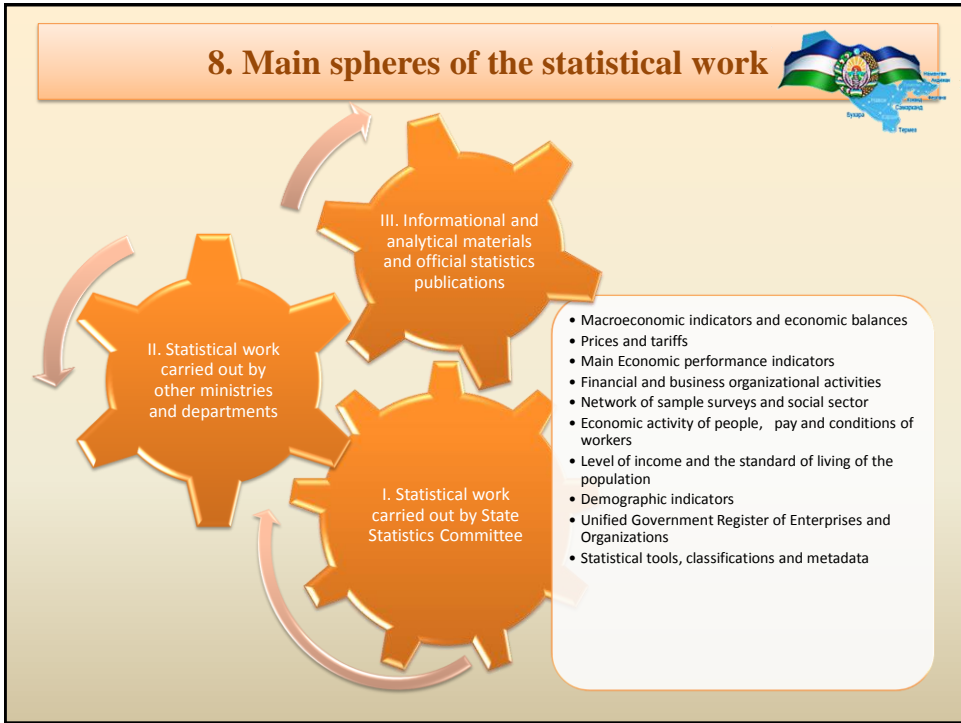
8. Main spheres of the statistical work

III. Informational and analytical materials and official statistics publications

II. Statistical work carried out by other ministries and departments

I. Statistical work carried out by State Statistics Committee

- Macroeconomic indicators and economic balances
- Prices and tariffs
- Main Economic performance indicators
- Financial and business organizational activities
- Network of sample surveys and social sector
- Economic activity of people, pay and conditions of workers
- Level of income and the standard of living of the population
- Demographic indicators
- Unified Government Register of Enterprises and Organizations
- Statistical tools, classifications and metadata